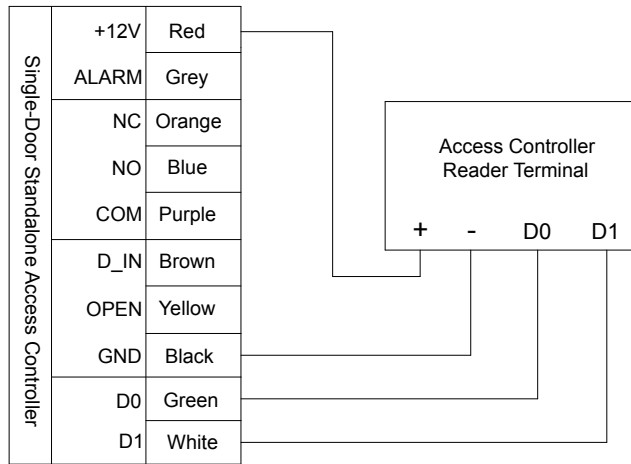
Single-Door Standalone Access Controller

| | |
|---|---|
| +12V | Red |
| ALARM | Grey |
| NC | Orange |
| NO | Blue |
| COM | Purple |
| D_IN | Brown |
| OPEN | Yellow |
| GND | Black |
| D0 | Green |
| D1 | White |

Access Controller Reader Terminal

+ - D0 D1